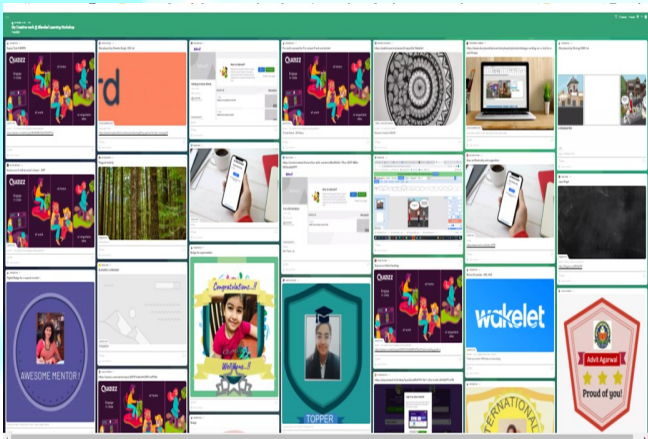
Be Creative with Blended Learning Workshop

QUIZIZZ

rd

QUIZIZZ

QUIZIZZ

wakelet

AWESOME MENTOR!

Congratulations..!!

Well done..!!

TOPPER

QUIZIZZ

QUIZIZZ

Advit Agarwal

Proud of you!

ERNATIONAL